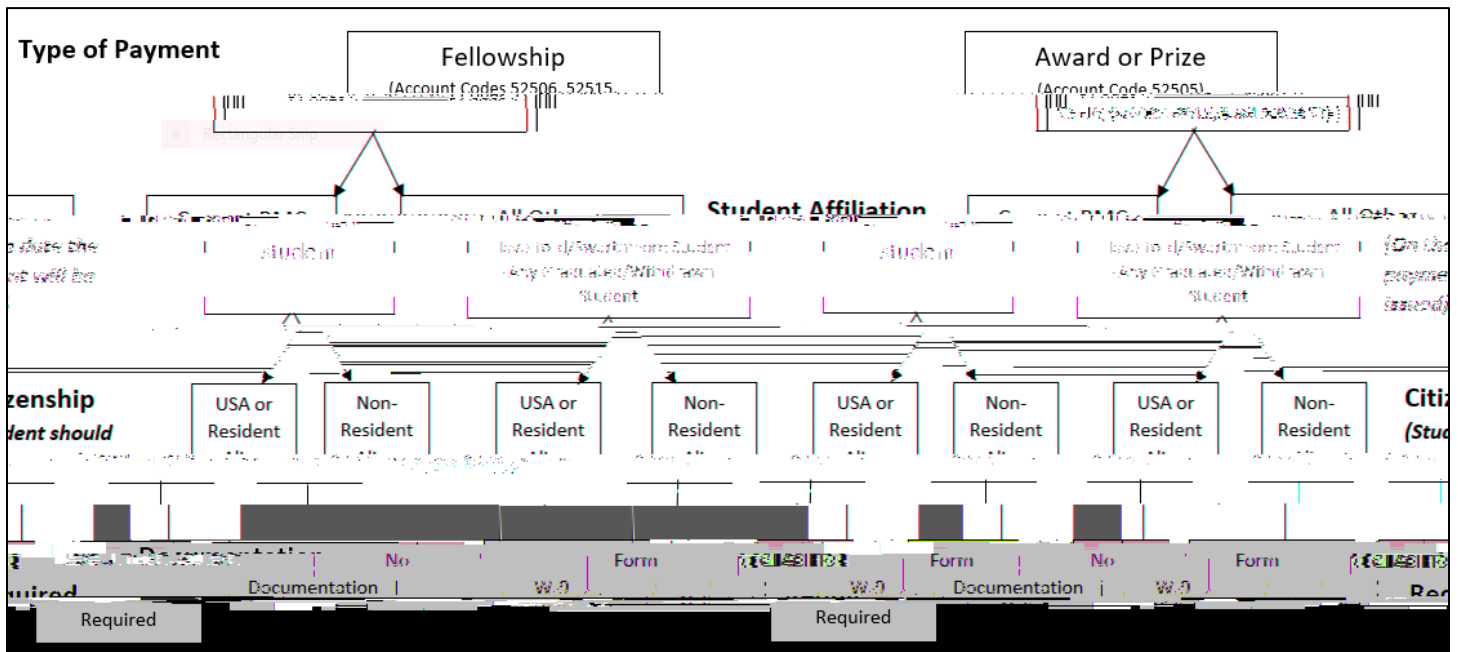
Type of Payment

Fellowship
(Account Codes 52506, 52515

Award or Prize
(Account Code 52505)

Student Affiliation

Student

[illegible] Student
Any Graduated/Withdrawn Student

Student

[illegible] Student
Any Graduated/Withdrawn Student

zenship
dent should

USA or Resident

Non-Resident

USA or Resident

Non-Resident

USA or Resident

Non-Resident

USA or Resident

Non-Resident

Citi
(Stu

No Documentation Required

Form W-9

No Documentation Required

Form W-9

No Documentation Required

Form W-9

No Documentation Required

Form W-9

Required

Required

uired

Re